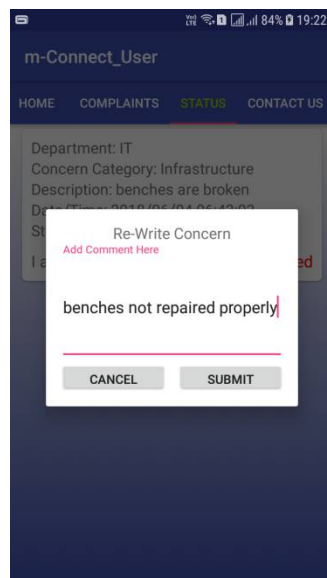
84% 19:22

m-Connect_User

HOME COMPLAINTS STATUS CONTACT US

Department: IT
Concern Category: Infrastructure
Description: benches are broken
Date/Time: 2018/06/04 06:42:02
St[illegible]

I a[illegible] ed

Re-Write Concern
Add Comment Here

benches not repaired properly

CANCEL SUBMIT